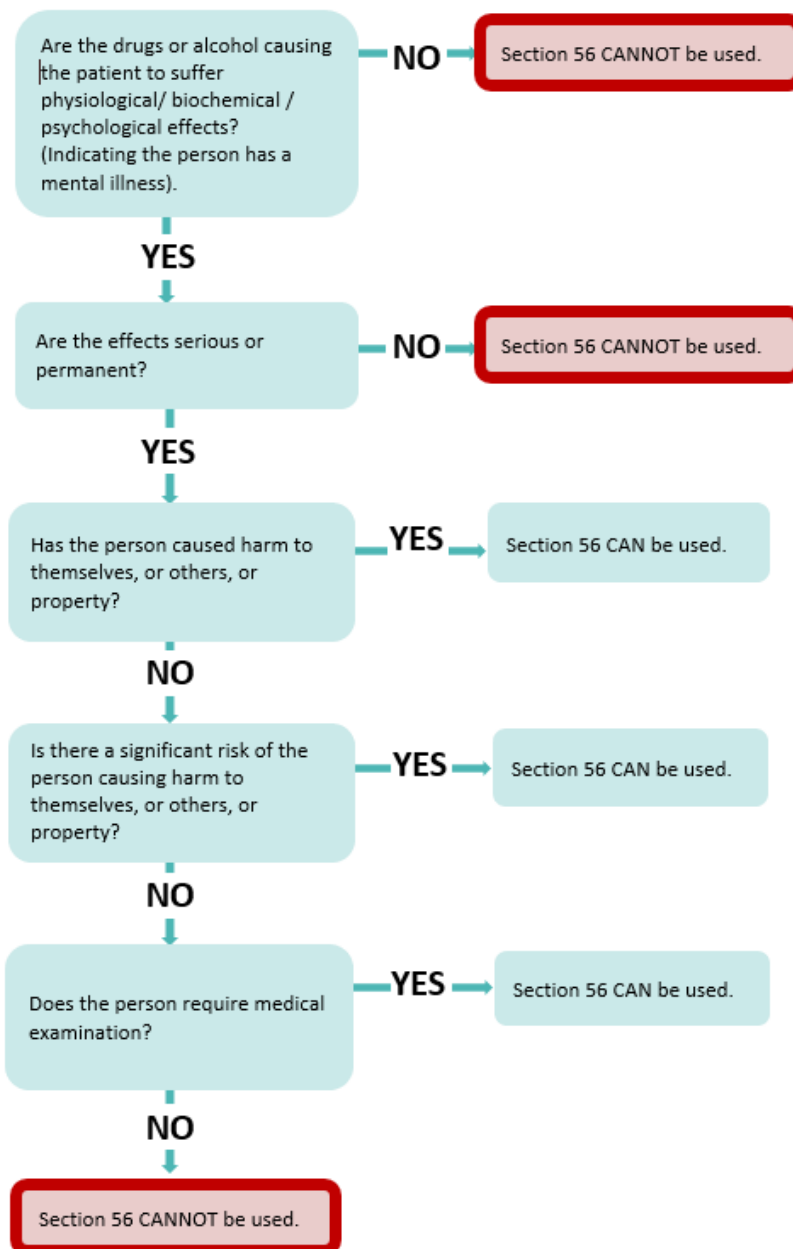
Are the drugs or alcohol causing the patient to suffer physiological/ biochemical / psychological effects? (Indicating the person has a mental illness).

NO

Section 56 CANNOT be used.

YES

Are the effects serious or permanent?

NO

Section 56 CANNOT be used.

YES

Has the person caused harm to themselves, or others, or property?

YES

Section 56 CAN be used.

NO

Is there a significant risk of the person causing harm to themselves, or others, or property?

YES

Section 56 CAN be used.

NO

Does the person require medical examination?

YES

Section 56 CAN be used.

NO

Section 56 CANNOT be used.